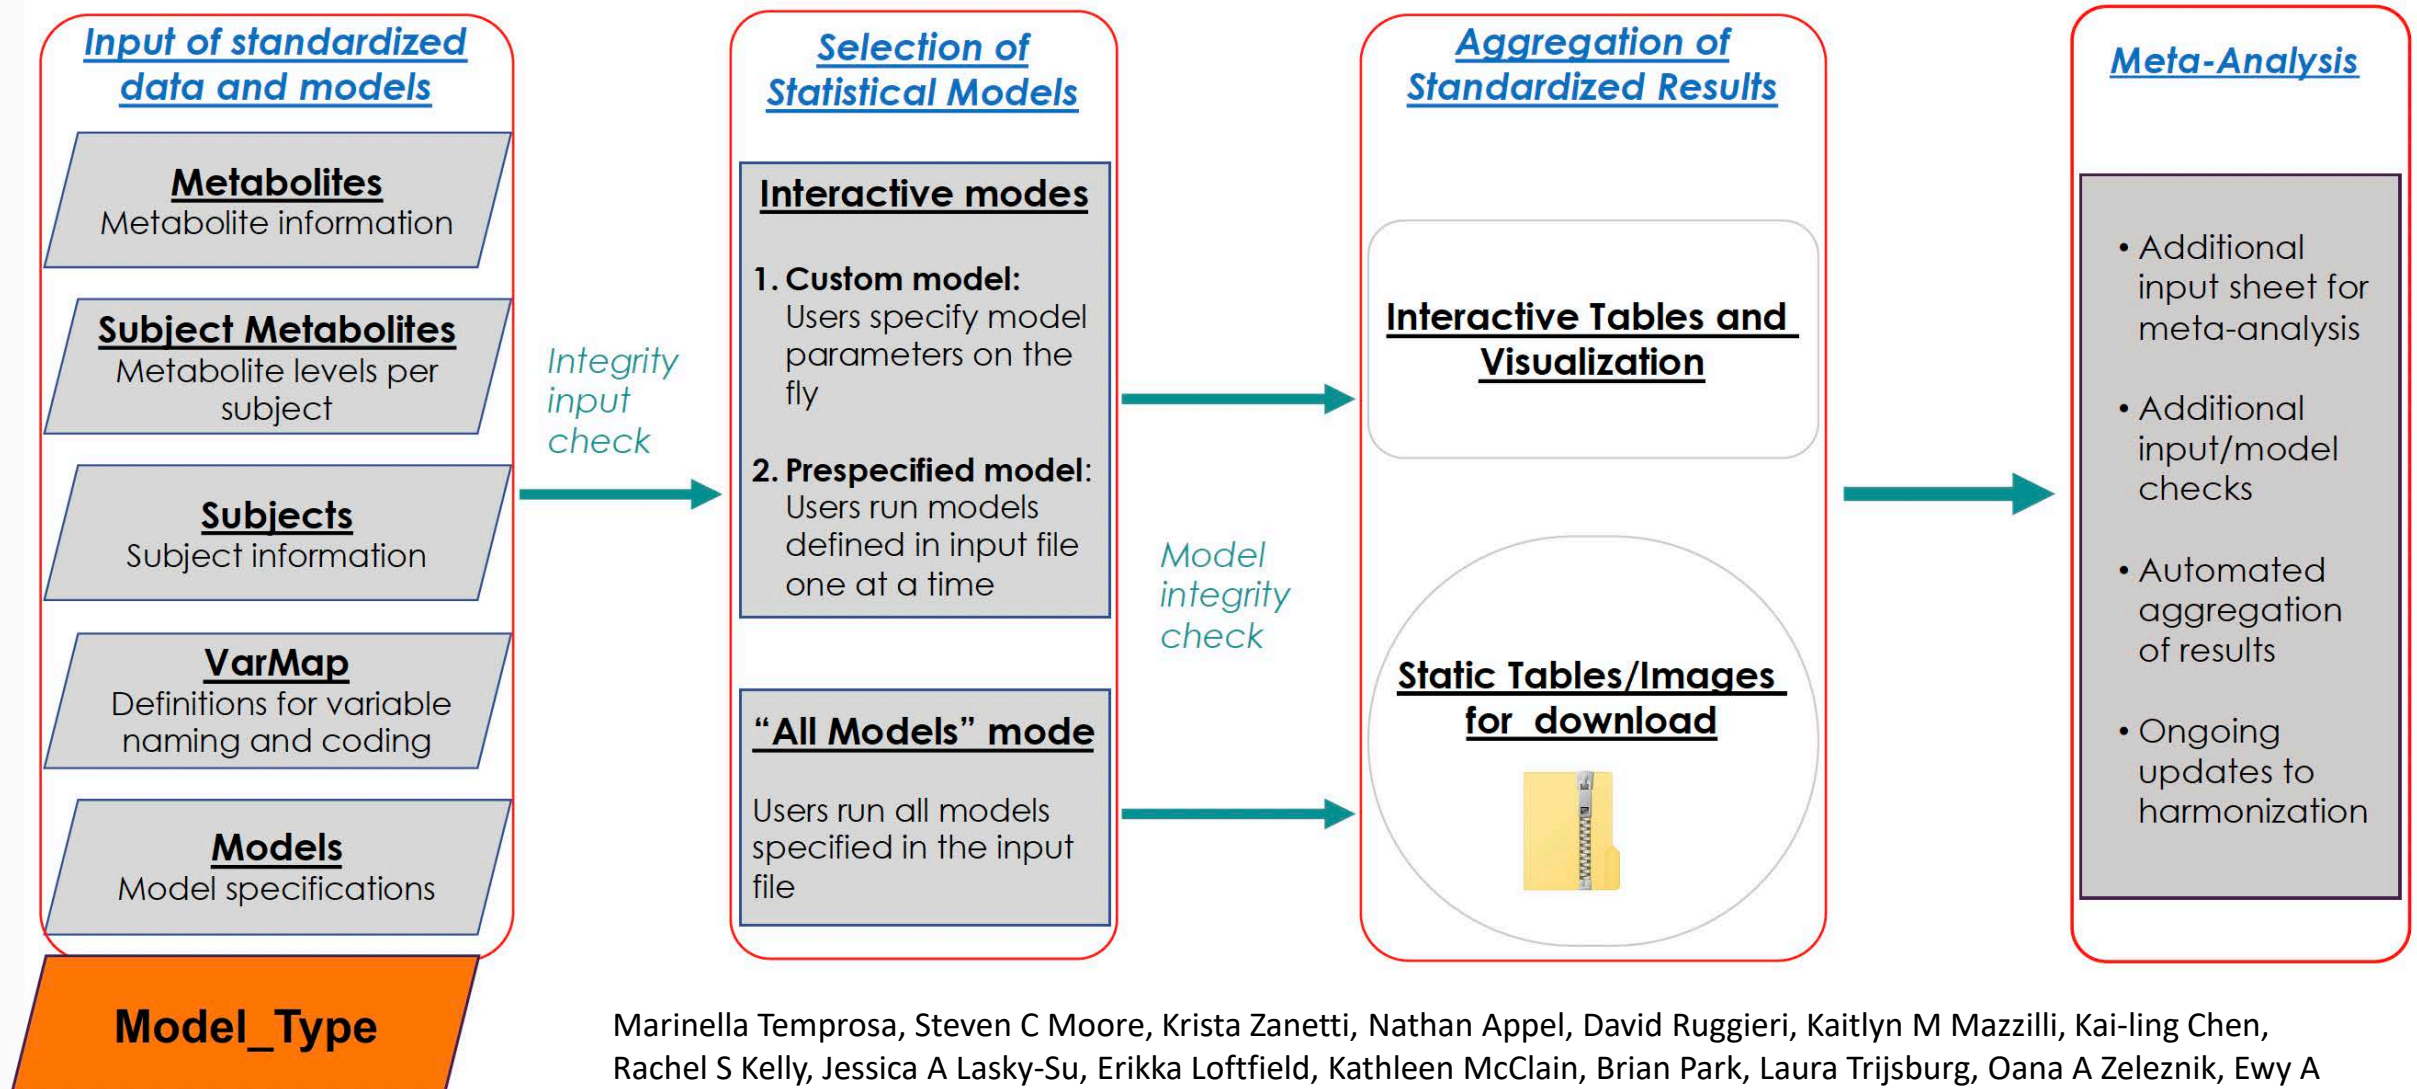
Input of standardized data and models

Metabolites
Metabolite information

Subject Metabolites
Metabolite levels per subject

Subjects
Subject information

VarMap
Definitions for variable naming and coding

Models
Model specifications

Model_Type

Integrity input check

Selection of Statistical Models

Interactive modes

1. Custom model: Users specify model parameters on the fly

2. Prespecified model: Users run models defined in input file one at a time

"All Models" mode

Users run all models specified in the input file

Model integrity check

Aggregation of Standardized Results

Interactive Tables and Visualization

Static Tables/Images for download

Meta-Analysis

• Additional input sheet for meta-analysis

• Additional input/model checks

• Automated aggregation of results

• Ongoing updates to harmonization

Marinella Temprosa, Steven C Moore, Krista Zanetti, Nathan Appel, David Ruggieri, Kaitlyn M Mazzilli, Kai-ling Chen, Rachel S Kelly, Jessica A Lasky-Su, Erikka Loftfield, Kathleen McClain, Brian Park, Laura Trijsburg, Oana A Zeleznik, Ewy A